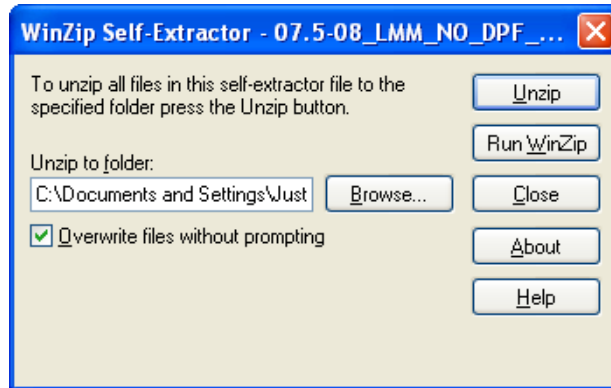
WinZip Self-Extractor - 07.5-08_LMM_NO_DPF_...

To unzip all files in this self-extractor file to the specified folder press the Unzip button.

Unzip

Run WinZip

Unzip to folder:

C:\Documents and Settings\Just

Browse...

Close

Overwrite files without prompting

About

Help